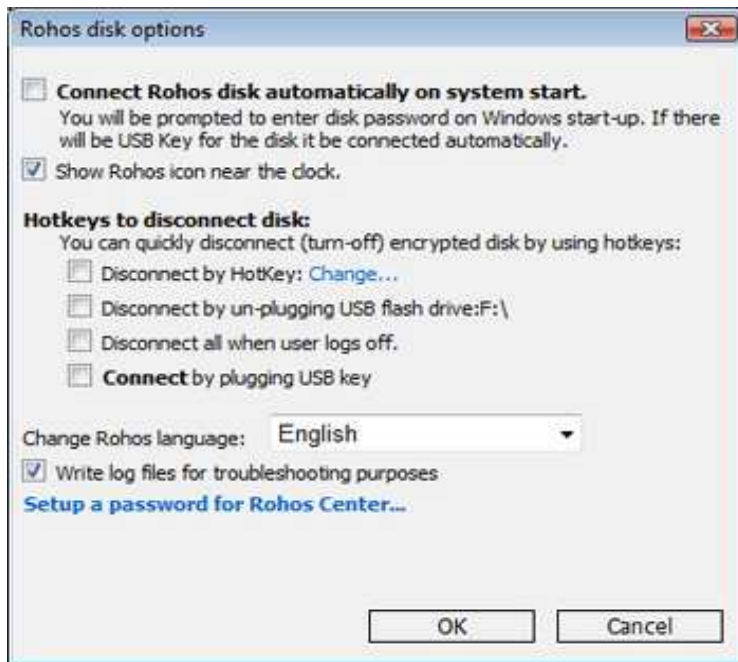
Rohos disk options

Connect Rohos disk automatically on system start.
You will be prompted to enter disk password on Windows start-up. If there will be USB Key for the disk it be connected automatically.

Show Rohos icon near the clock.

Hotkeys to disconnect disk:
You can quickly disconnect (turn-off) encrypted disk by using hotkeys:

Disconnect by HotKey: Change...

Disconnect by un-plugging USB flash drive:F:\

Disconnect all when user logs off.

Connect by plugging USB key

Change Rohos language: English

Write log files for troubleshooting purposes

Setup a password for Rohos Center...

OK

Cancel